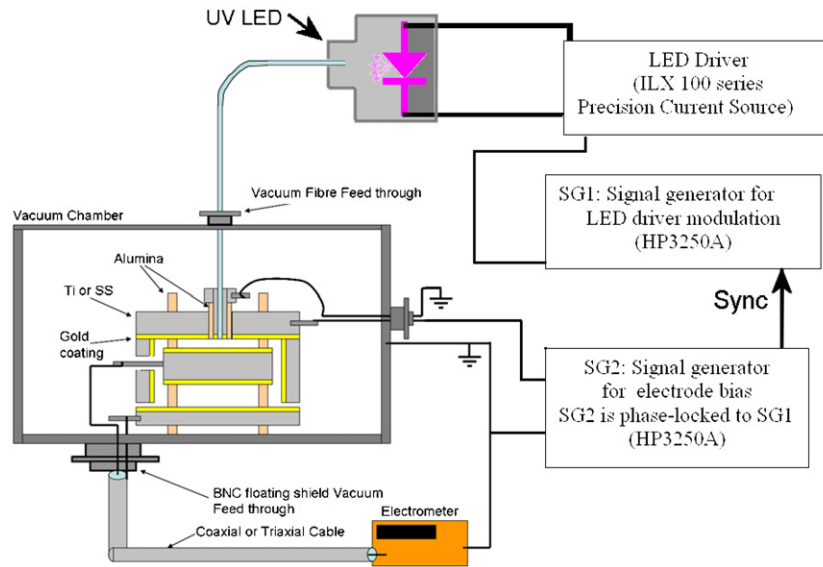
UV LED

LED Driver (ILX 100 series Precision Current Source)

Vacuum Fibre Feed through

SG1: Signal generator for LED driver modulation (HP3250A)

Vacuum Chamber

Alumina

Ti or SS

Gold coating

Sync

SG2: Signal generator for electrode bias SG2 is phase-locked to SG1 (HP3250A)

BNC floating shield Vacuum Feed through

Coaxial or Triaxial Cable

Electrometer